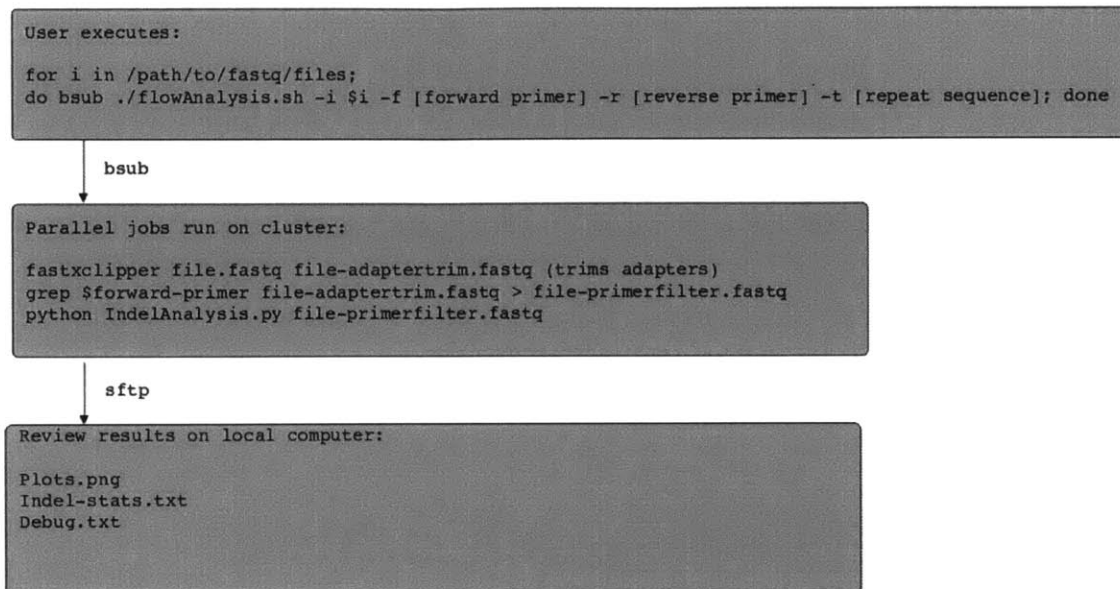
User executes:

for i in /path/to/fastq/files;
do bsub ./flowAnalysis.sh -i $i -f [forward primer] -r [reverse primer] -t [repeat sequence]; done

bsub

Parallel jobs run on cluster:

fastxclipper file.fastq file-adaptertrim.fastq (trims adapters)
grep $forward-primer file-adaptertrim.fastq > file-primerfilter.fastq
python IndelAnalysis.py file-primerfilter.fastq

sftp

Review results on local computer:

Plots.png
Indel-stats.txt
Debug.txt